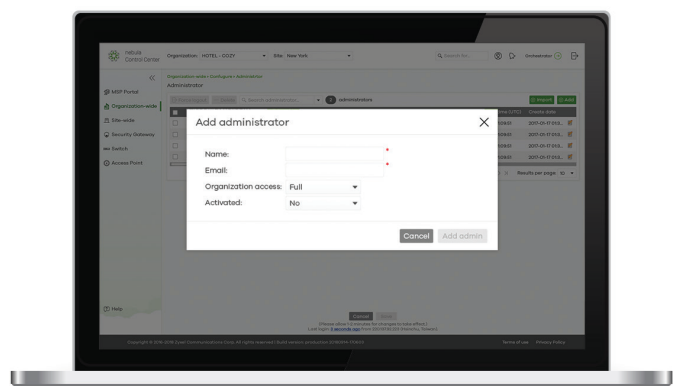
Nebula Control Center
Organization HOTEL-DOZY
Site New York
Search for...
Orchestrator

MSP Portal
Organization-wide
Site-wide
Security Gateway
Switch
Access Point

Organization-wide > Configure > Administrator
Administrator

Delete
Search administrators
administrators
Export
Add
time (UTC)
Create date
2017-01-17 013...
2017-01-17 013...
2017-01-17 013...
2017-01-17 013...
Results per page 10

Add administrator

Name:
Email:
Organization access: Full
Activated: No

Cancel
Add admin

Help

Cancel
Save
(Please allow 1-2 minutes for changes to take effect.)
Last login: 3 seconds ago from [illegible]

Copyright © 2015-2018 Zyxel Communications Corp. All rights reserved | Build version: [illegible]
Terms of use
Privacy Policy